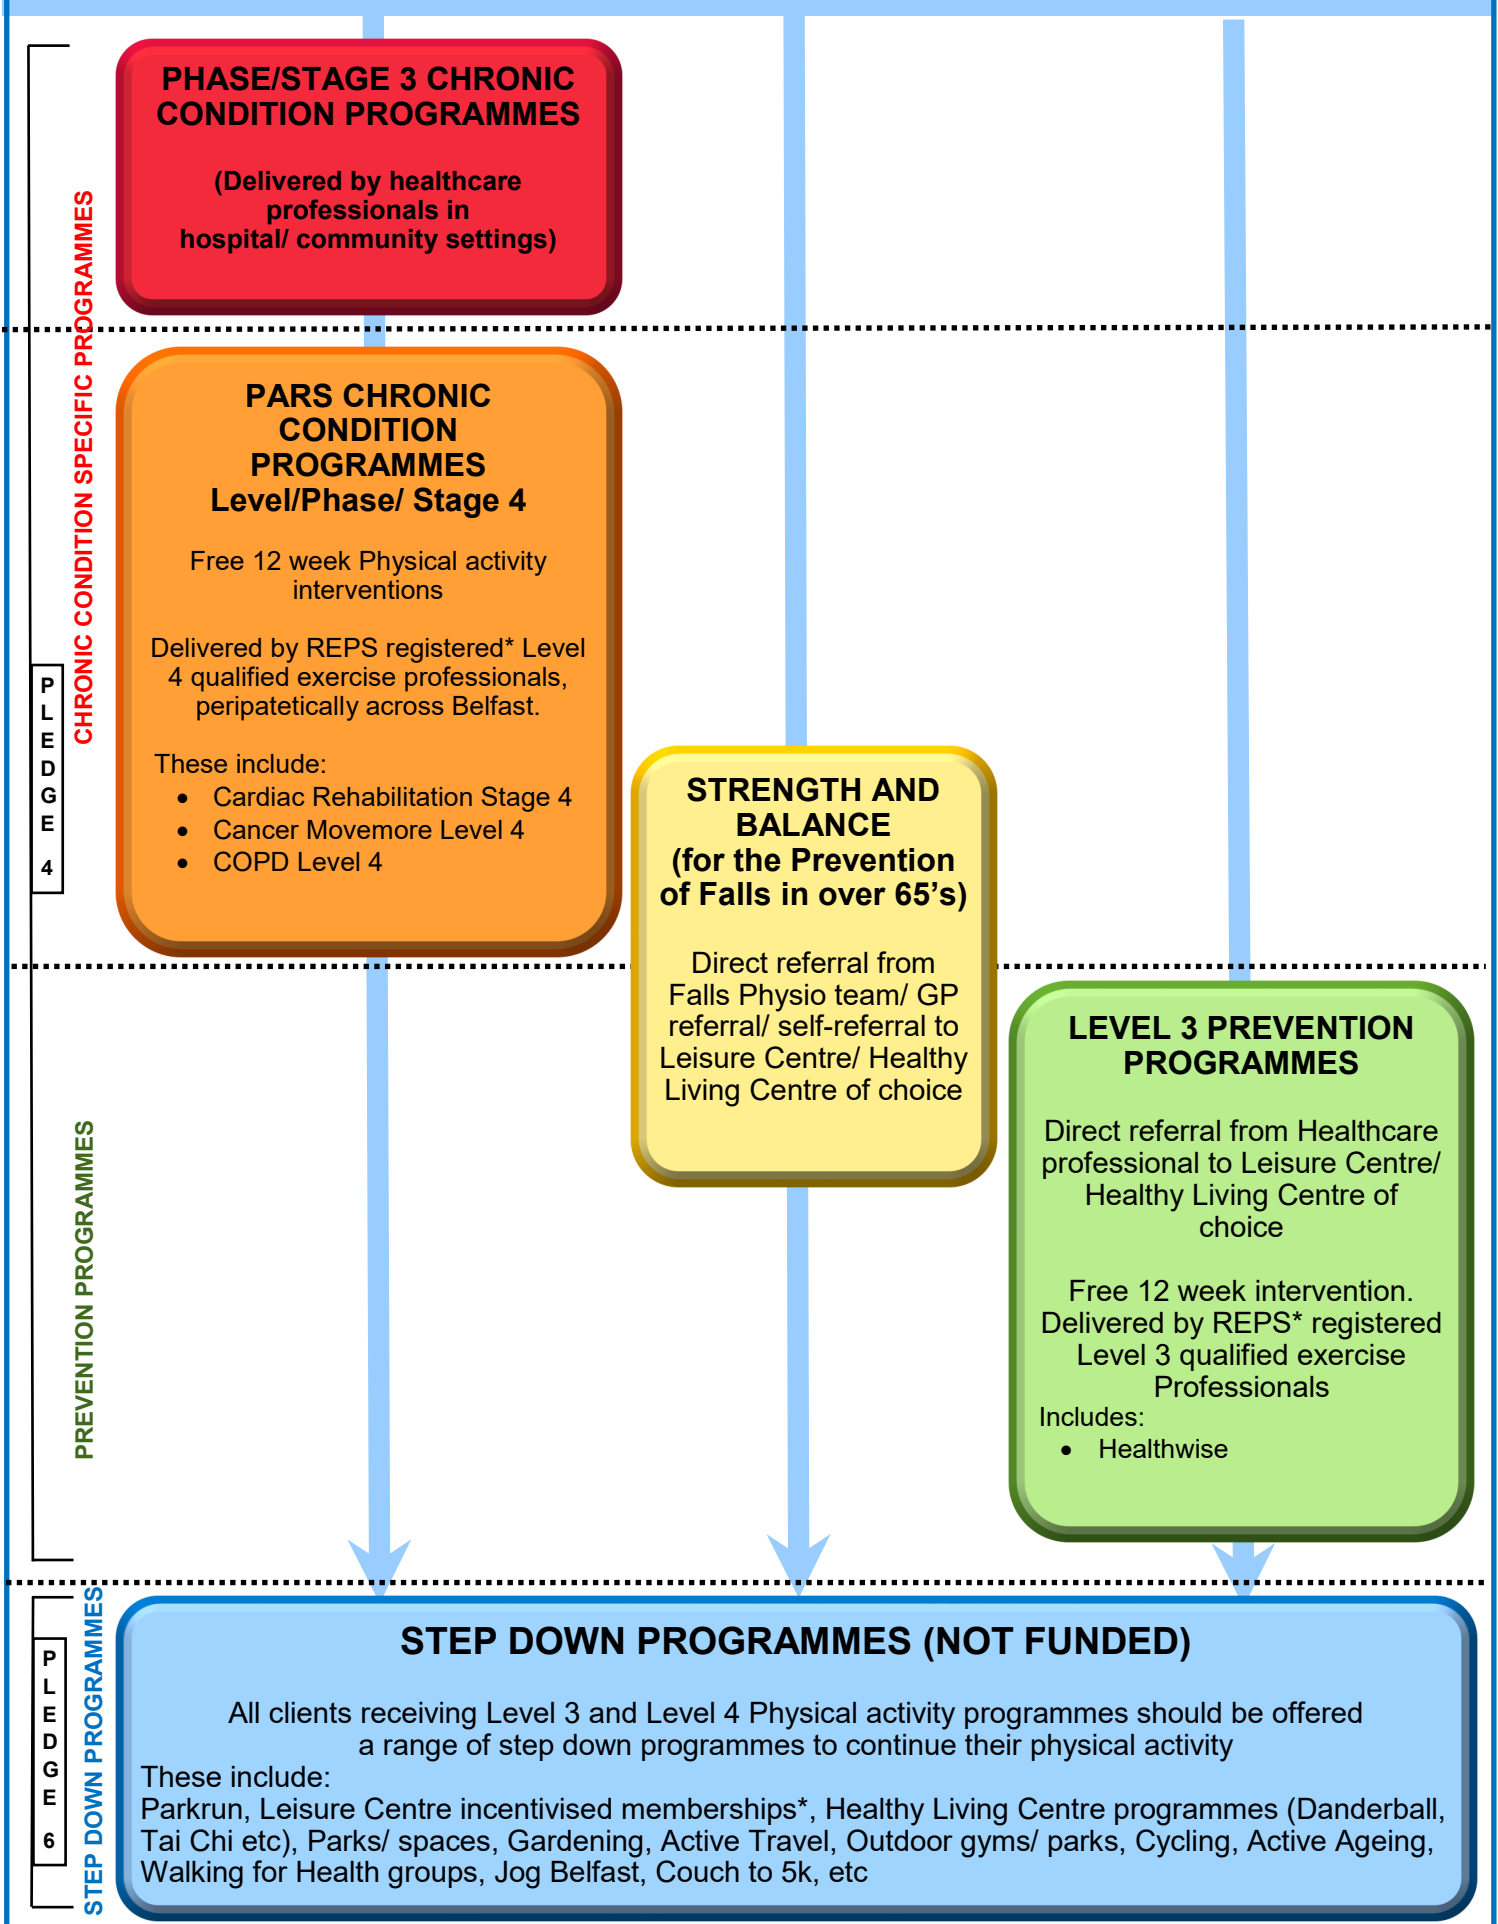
PHASE/STAGE 3 CHRONIC CONDITION PROGRAMMES

(Delivered by healthcare professionals in hospital/ community settings)

CHRONIC CONDITION SPECIFIC PROGRAMMES

PLEDGE 4

PARS CHRONIC CONDITION PROGRAMMES
Level/Phase/ Stage 4

Free 12 week Physical activity interventions

Delivered by REPS registered* Level 4 qualified exercise professionals, peripatetically across Belfast.

These include:
- Cardiac Rehabilitation Stage 4
- Cancer Movemore Level 4
- COPD Level 4

STRENGTH AND BALANCE
(for the Prevention of Falls in over 65's)

Direct referral from Falls Physio team/ GP referral/ self-referral to Leisure Centre/ Healthy Living Centre of choice

PREVENTION PROGRAMMES

LEVEL 3 PREVENTION PROGRAMMES

Direct referral from Healthcare professional to Leisure Centre/ Healthy Living Centre of choice

Free 12 week intervention. Delivered by REPS* registered Level 3 qualified exercise Professionals
Includes:
- Healthwise

PLEDGE 6

STEP DOWN PROGRAMMES

STEP DOWN PROGRAMMES (NOT FUNDED)

All clients receiving Level 3 and Level 4 Physical activity programmes should be offered a range of step down programmes to continue their physical activity
These include:
Parkrun, Leisure Centre incentivised memberships*, Healthy Living Centre programmes (Danderball, Tai Chi etc), Parks/ spaces, Gardening, Active Travel, Outdoor gyms/ parks, Cycling, Active Ageing, Walking for Health groups, Jog Belfast, Couch to 5k, etc